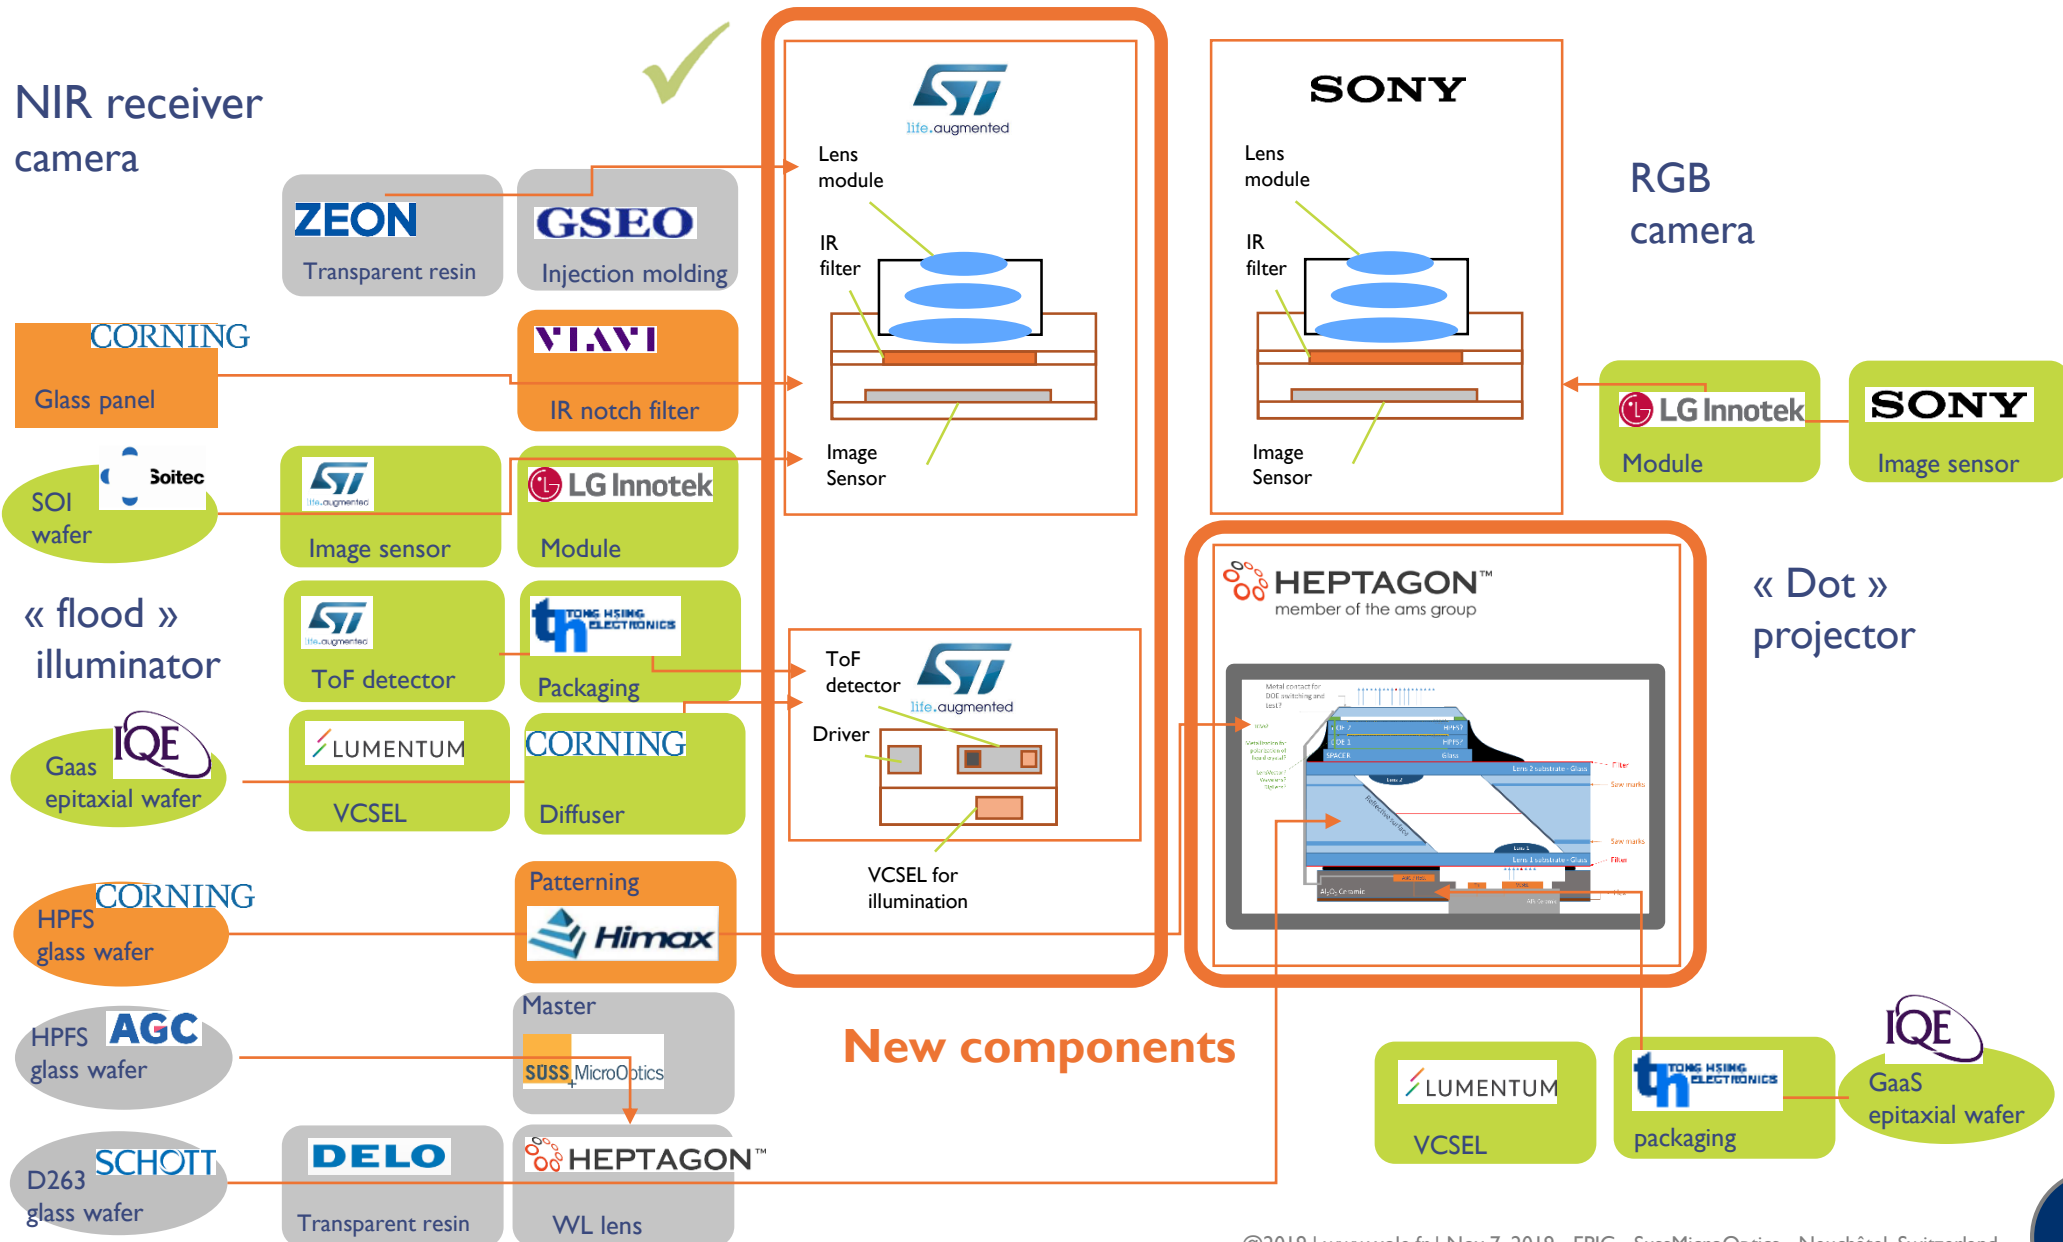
NIR receiver camera

ZEON
Transparent resin

GSEO
Injection molding

CORNING
Glass panel

VIAVI
IR notch filter

Soitec
SOI wafer

ST life.augmented
Image sensor

LG Innotek
Module

« flood » illuminator

ST life.augmented
ToF detector

TONG HSING ELECTRONICS
Packaging

IQE
Gaas epitaxial wafer

LUMENTUM
VCSEL

CORNING
Diffuser

CORNING
HPFS glass wafer

Patterning
Himax

AGC
HPFS glass wafer

Master
SUSS MicroOptics

SCHOTT
D263 glass wafer

DELO
Transparent resin

HEPTAGON™
WL lens

ST life.augmented
Lens module
IR filter
Image Sensor

ToF detector
ST life.augmented
Driver
VCSEL for illumination

New components

SONY
Lens module
IR filter
Image Sensor

RGB camera

LG Innotek
Module

SONY
Image sensor

HEPTAGON™
member of the ams group

« Dot » projector

LUMENTUM
VCSEL

TONG HSING ELECTRONICS
packaging

IQE
GaaS epitaxial wafer

©2019 | www.yole.fr | Nov 7, 2019 – EPIC – SussMicroOptics – Neuchâtel, Switzerland